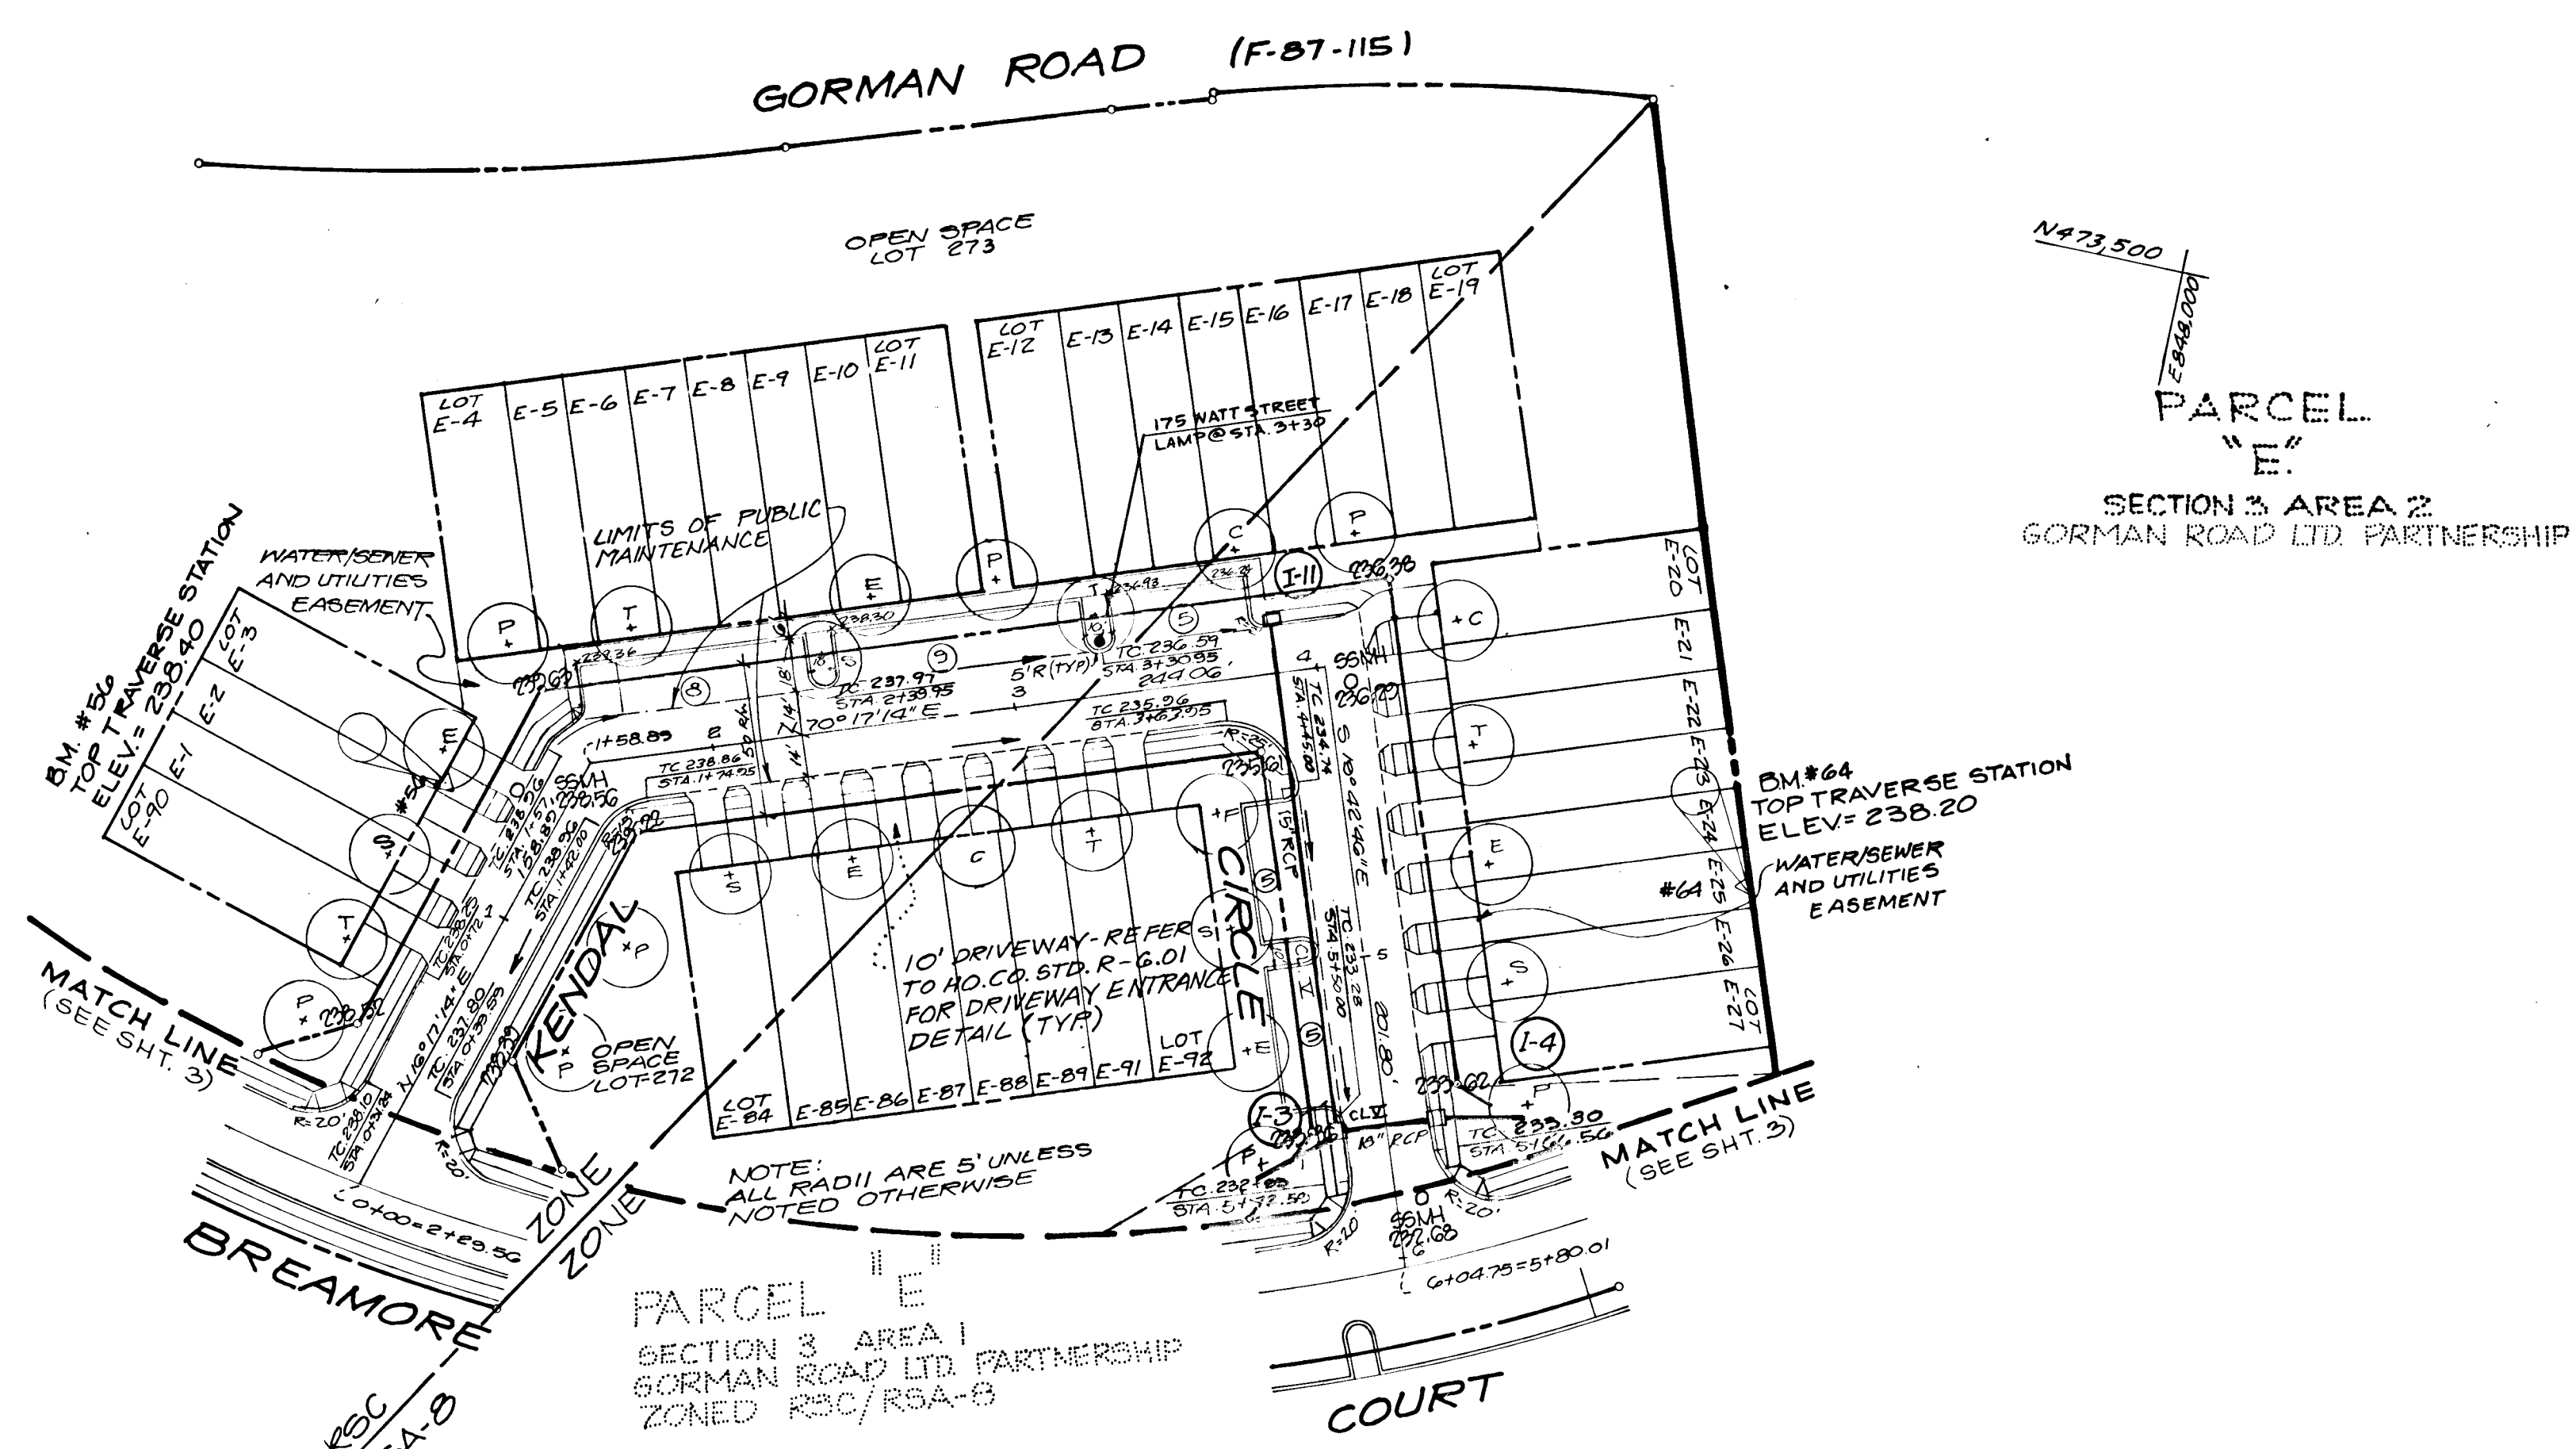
GORMAN ROAD (F-87-115)

OPEN SPACE
LOT 273

N473,500
E848,000

PARCEL
"E"
SECTION 3 AREA 2
GORMAN ROAD LTD. PARTNERSHIP

LOT E-4 E-5 E-6 E-7 E-8 E-9 E-10 LOT E-11

LOT E-12 E-13 E-14 E-15 E-16 E-17 E-18 LOT E-19

175 WATT STREET LAMP @ STA. 3+30

LIMITS OF PUBLIC MAINTENANCE

WATER/SEWER AND UTILITIES EASEMENT

BM. #56
TOP TRAVERSE STATION
ELEV.= 238.40

LOT E-3 E-2 E-1 LOT E-90

#56

P T E C S

I-11

238.36 238.30 236.93 236.24 236.38 239.65

TC 237.97
STA. 2+39.95
70°17'14"E

5'R(TYP) TC 236.59
STA. 3+30.95
244.06'

TC 235.96
STA. 3+63.95

SSMH 236.20

TC 234.74
STA. 4+45.00

S 10°42'40"E

1+58.89

TC 238.86
STA. 1+74.95

SSMH 238.56

TC 238.56
STA. 1+57.79
158.82'

TC 238.96
STA. 1+62.00

238.92

50' R/W

14' 18' 14'

15" RCP

CIRCLE

TC 233.28
STA. 5+50.00

80.80'

10' DRIVEWAY - REFER TO HO.CO. STD. R-6.01 FOR DRIVEWAY ENTRANCE DETAIL (TYP.)

LOT E-84 E-85 E-86 E-87 E-88 E-89 E-91 LOT E-92

KENDAL

OPEN SPACE LOT-272

N 16°17'14" E

TC 237.80
STA. 0+39.95

TC 238.25
STA. 0+72.1

238.82

238.39

TC 238.10
STA. 0+32.96

R=20'

MATCH LINE
(SEE SHT. 3)

BM.#64
TOP TRAVERSE STATION
ELEV.= 238.20

WATER/SEWER AND UTILITIES EASEMENT

#64

LOT E-20 E-21 E-22 E-23 E-24 E-25 E-26 LOT E-27

I-4

233.62

TC 233.30
STA. 5+66.56

MATCH LINE
(SEE SHT. 3)

I-3

CL V

18" RCP

TC 232.85
STA. 5+77.50

SSMH 232.68

R=20' R=20'

NOTE:
ALL RADII ARE 5' UNLESS NOTED OTHERWISE

0+00=2+29.56

6+04.75=5+80.01

ZONE ZONE

BREAMORE

PARCEL "E"
SECTION 3 AREA 1
GORMAN ROAD LTD. PARTNERSHIP
ZONED RSC/RSA-8

RSC
RSA-8

COURT